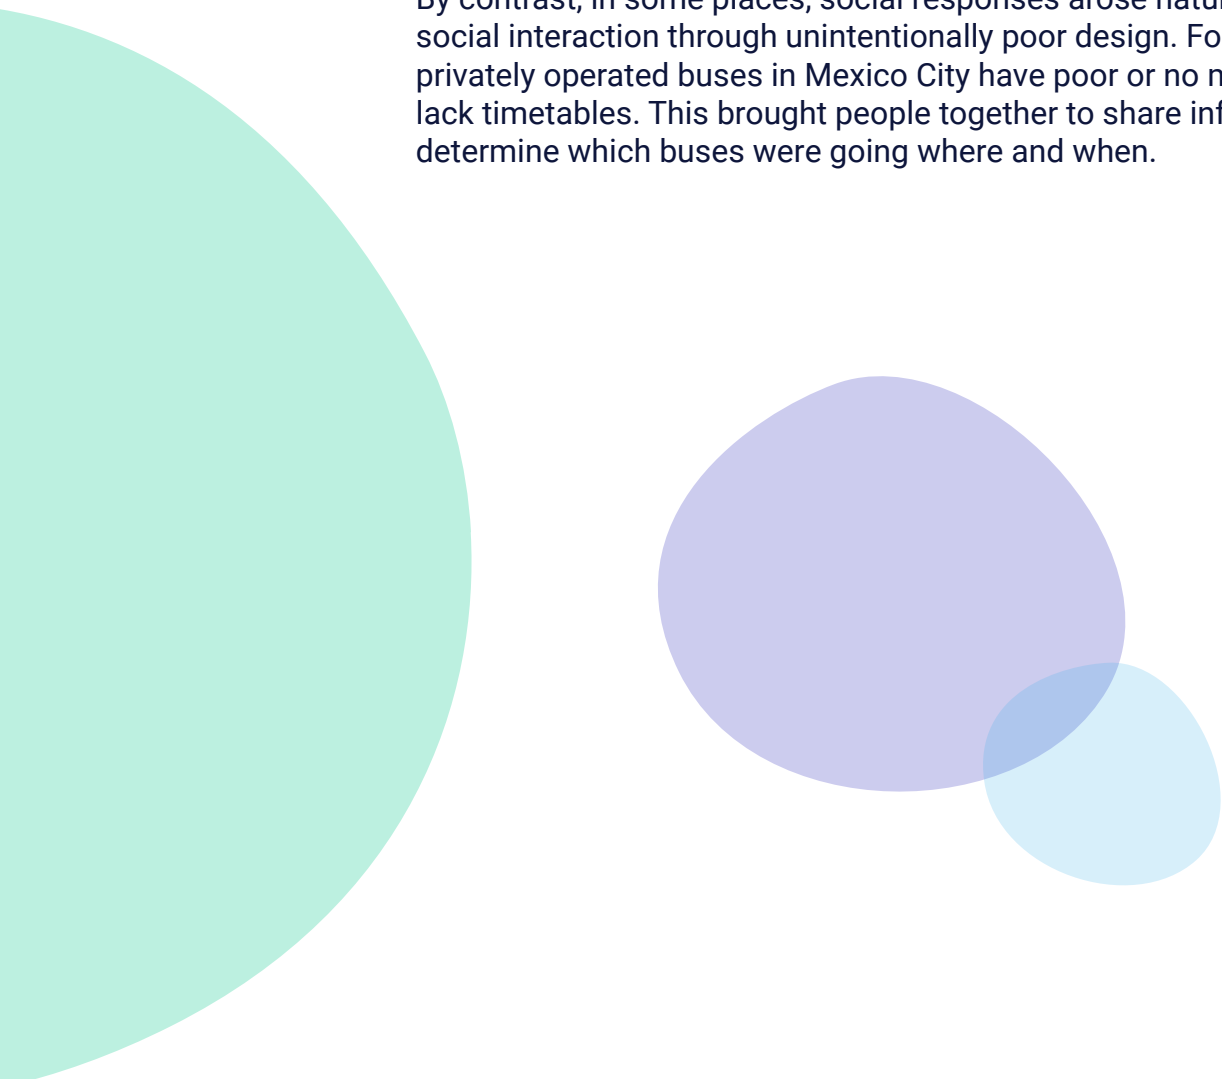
By contrast, in some places, social responses arose natu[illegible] social interaction through unintentionally poor design. Fo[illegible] privately operated buses in Mexico City have poor or no n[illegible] lack timetables. This brought people together to share inf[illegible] determine which buses were going where and when.